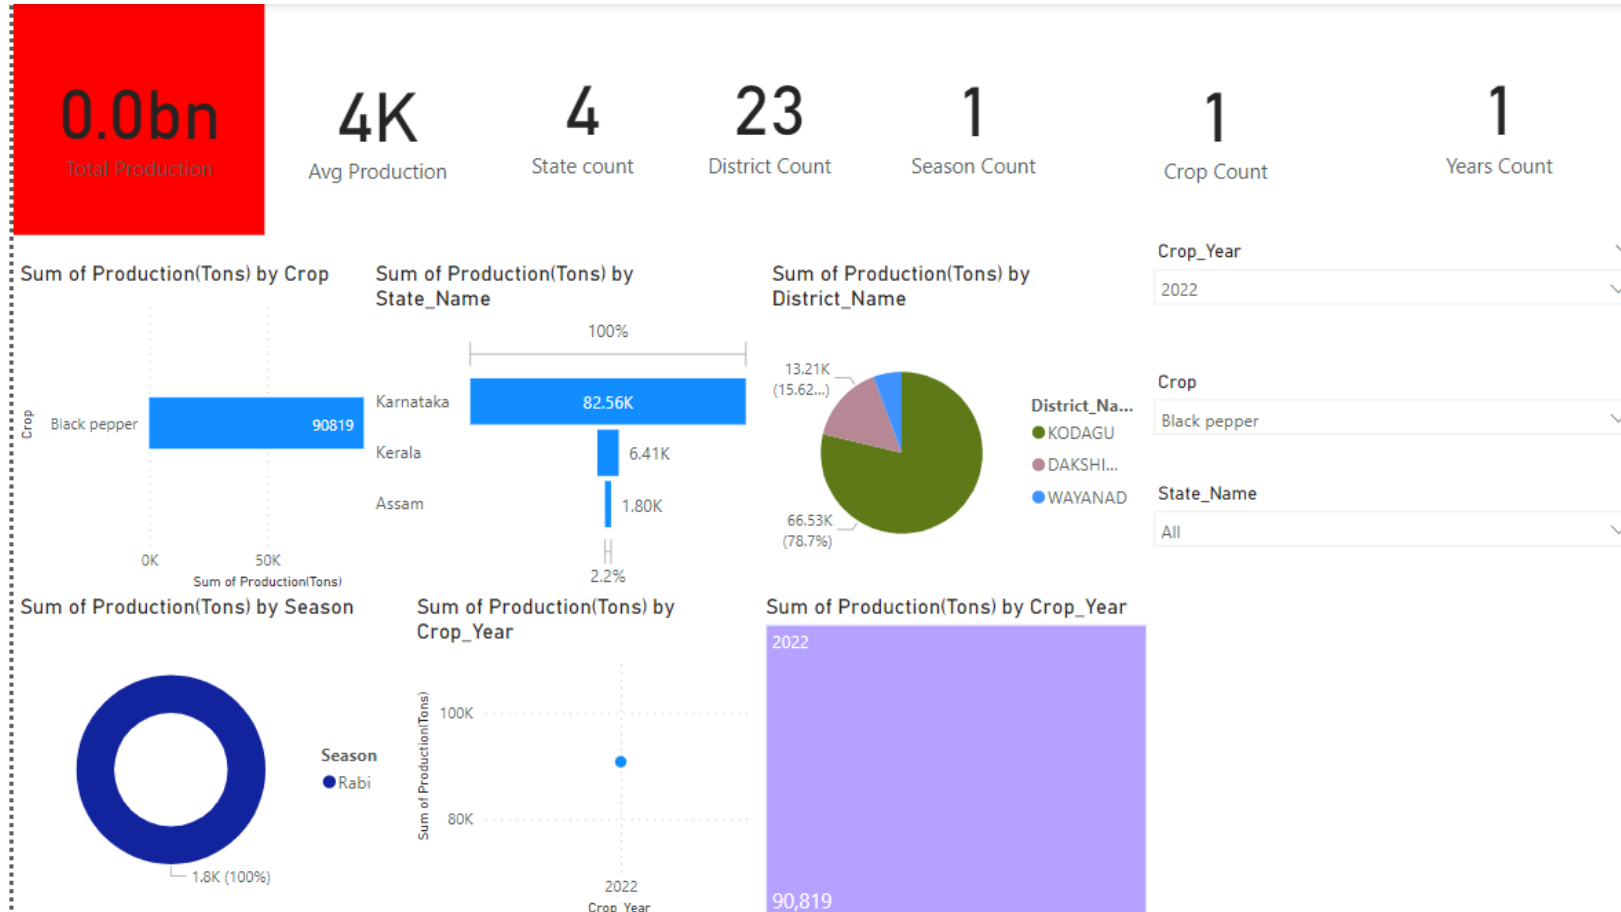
0.0bn
Total Production

4K
Avg Production

4
State count

23
District Count

1
Season Count

1
Crop Count

1
Years Count

Sum of Production(Tons) by Crop

Crop
Black pepper
90819
0K
50K
Sum of Production(Tons)

Sum of Production(Tons) by State_Name

100%
Karnataka
82.56K
Kerala
6.41K
Assam
1.80K
2.2%

Sum of Production(Tons) by District_Name

13.21K (15.62...)
66.53K (78.7%)
District_Na...
KODAGU
DAKSHI...
WAYANAD

Crop_Year
2022

Crop
Black pepper

State_Name
All

Sum of Production(Tons) by Season

Season
Rabi
1.8K (100%)

Sum of Production(Tons) by Crop_Year

Sum of Production(Tons)
100K
80K
2022
Crop_Year

Sum of Production(Tons) by Crop_Year

2022
90,819